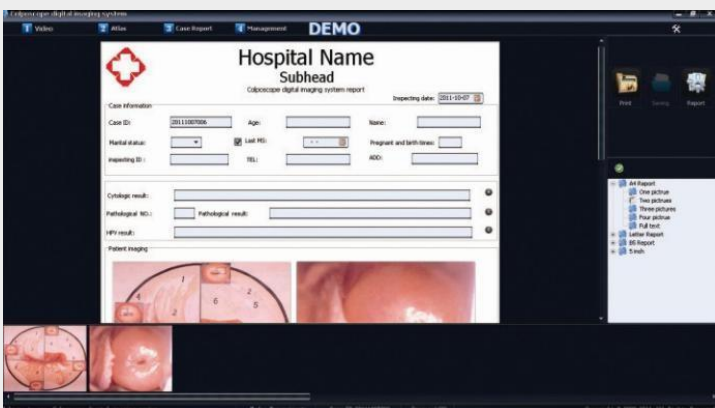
Colposcope digital imaging system

Video Atlas Case Report Management DEMO

Hospital Name

Subhead

Colposcope digital imaging system report

Inspecting date: 2011-10-07

Case information

Case ID: 201110070006

Age:

Name:

Marital status:

Last MS:

Pregnant and birth times:

Inspecting ID:

TEL:

ADD:

Cytologic result:

Pathological NO.:

Pathological result:

HPV result:

Patient imaging

1
2
3
4
5
6

Print Saving Report

A4 Report
One picture
Two pictures
Three pictures
Four picture
Full text
Letter Report
B5 Report
5 inch